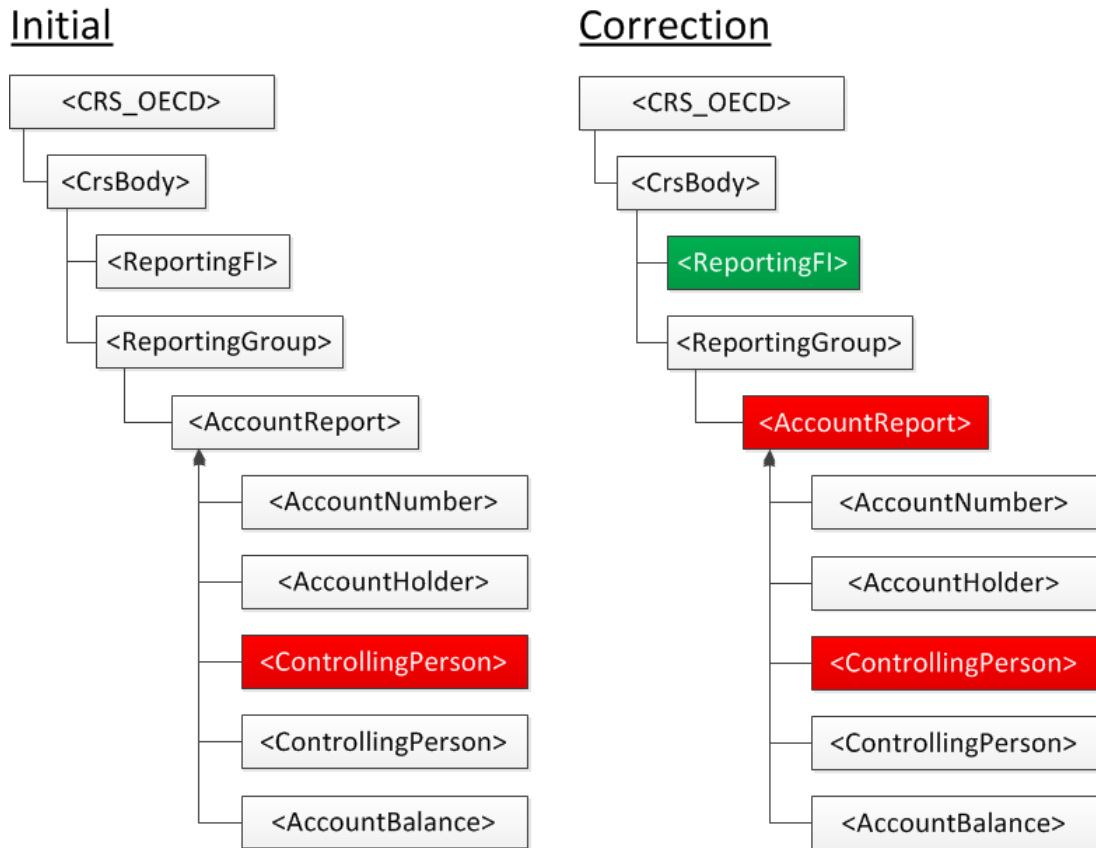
Initial

<CRS_OECD>

<CrsBody>

<ReportingFI>

<ReportingGroup>

<AccountReport>

<AccountNumber>

<AccountHolder>

<ControllingPerson>

<ControllingPerson>

<AccountBalance>

Correction

<CRS_OECD>

<CrsBody>

<ReportingFI>

<ReportingGroup>

<AccountReport>

<AccountNumber>

<AccountHolder>

<ControllingPerson>

<ControllingPerson>

<AccountBalance>